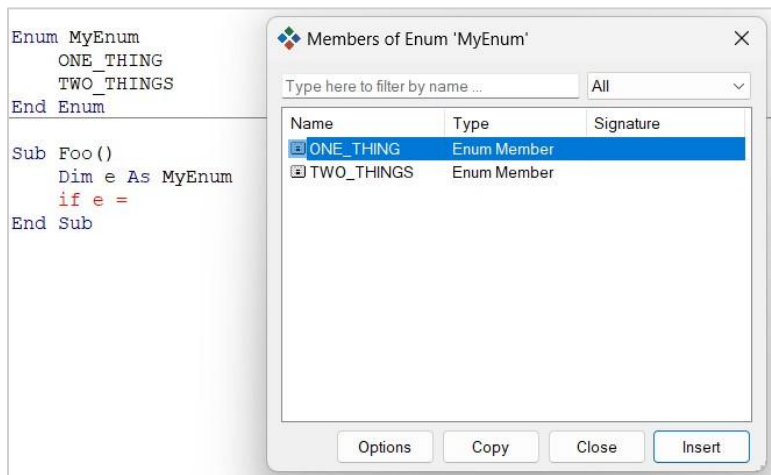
Enum MyEnum
    ONE_THING
    TWO_THINGS
End Enum

Sub Foo()
    Dim e As MyEnum
    if e =
End Sub

Members of Enum 'MyEnum'

×

Type here to filter by name ...

All

| Name | Type | Signature |
|---|---|---|
| ONE_THING | Enum Member | |
| TWO_THINGS | Enum Member | |

Options

Copy

Close

Insert